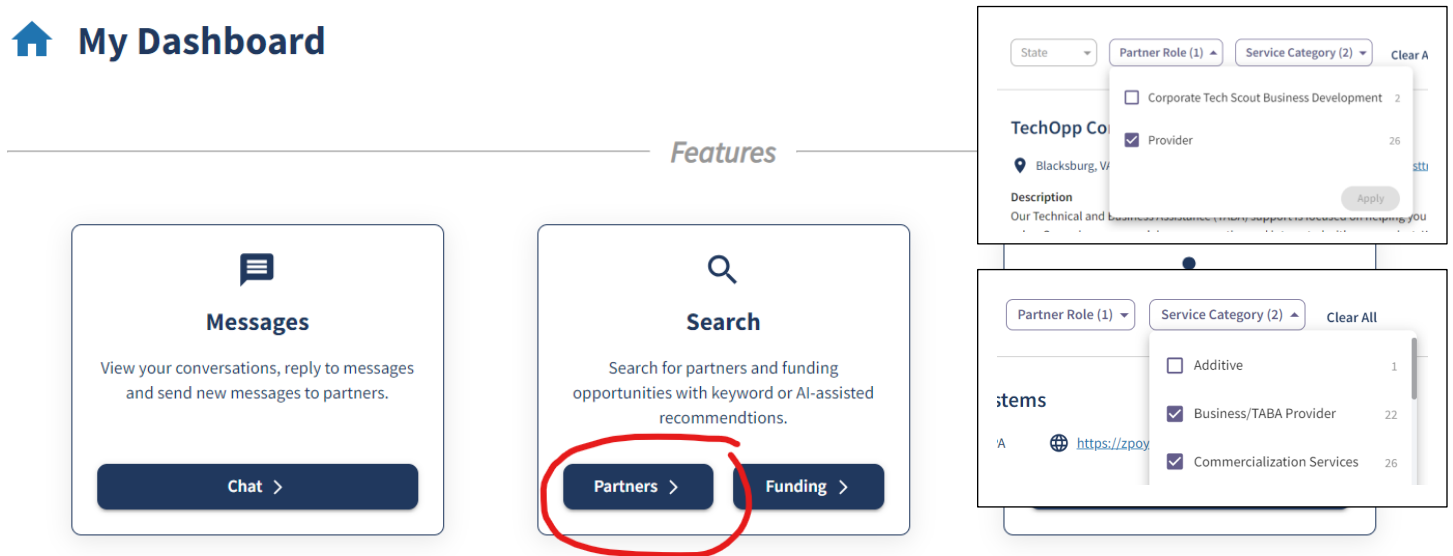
My Dashboard

Features

Messages

View your conversations, reply to messages and send new messages to partners.

Chat >

Search

Search for partners and funding opportunities with keyword or AI-assisted recommendtions.

Partners >

Funding >

State

Partner Role (1)

Service Category (2)

Clear A

Corporate Tech Scout Business Development 2

Provider 26

Apply

TechOpp Co

Blacksburg, VA

Description

Our Technical and Business Assistance (TABA) support is focused on helping you

Partner Role (1)

Service Category (2)

Clear All

Additive 1

Business/TABA Provider 22

Commercialization Services 26

stems

A

https://zpoy